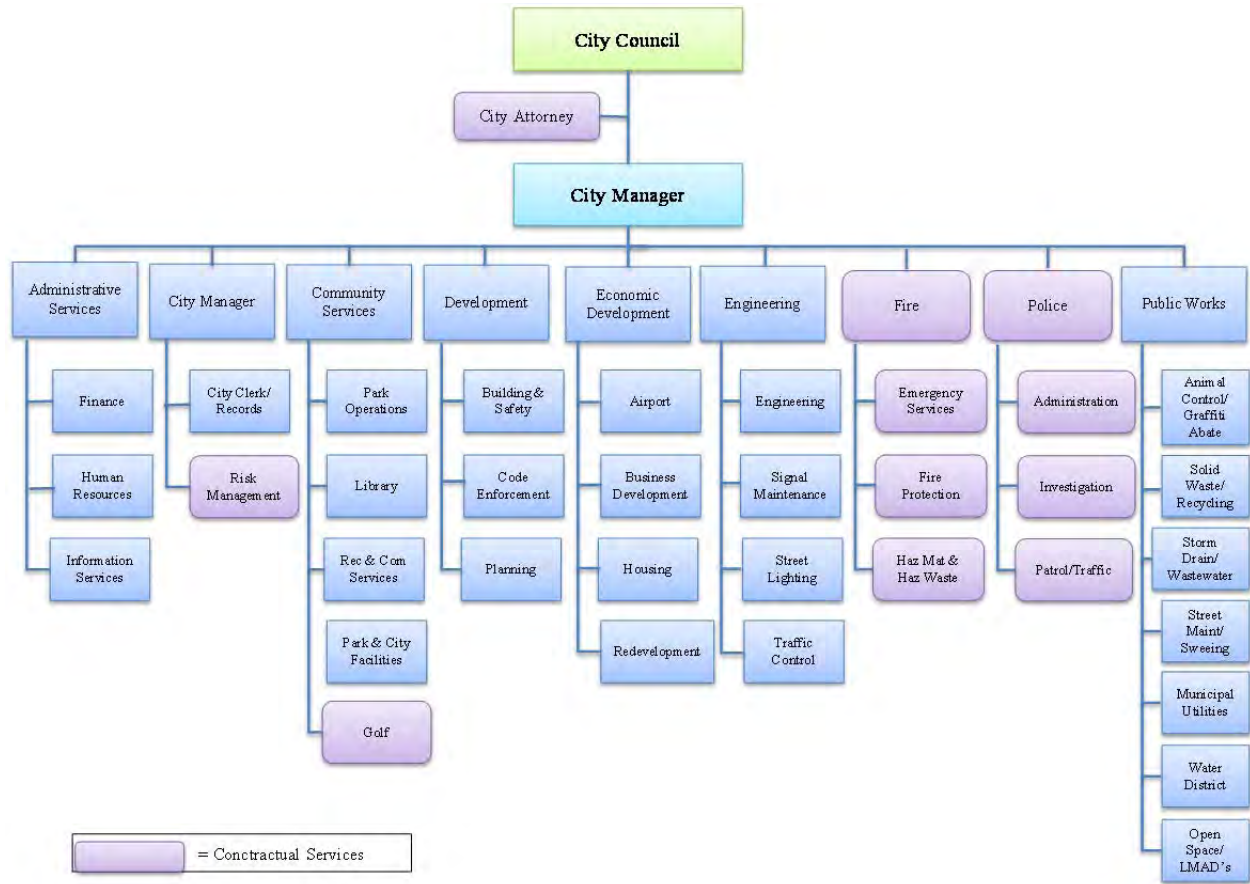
City Council

City Attorney

City Manager

Administrative Services

Finance

Human Resources

Information Services

City Manager

City Clerk/ Records

Risk Management

Community Services

Park Operations

Library

Rec & Com Services

Park & City Facilities

Golf

Development

Building & Safety

Code Enforcement

Planning

Economic Development

Airport

Business Development

Housing

Redevelopment

Engineering

Engineering

Signal Maintenance

Street Lighting

Traffic Control

Fire

Emergency Services

Fire Protection

Haz Mat & Haz Waste

Police

Administration

Investigation

Patrol/Traffic

Public Works

Animal Control/ Graffiti Abate

Solid Waste/ Recycling

Storm Drain/ Wastewater

Street Maint/ Sweeing

Municipal Utilities

Water District

Open Space/ LMAD's

= Conctractual Services